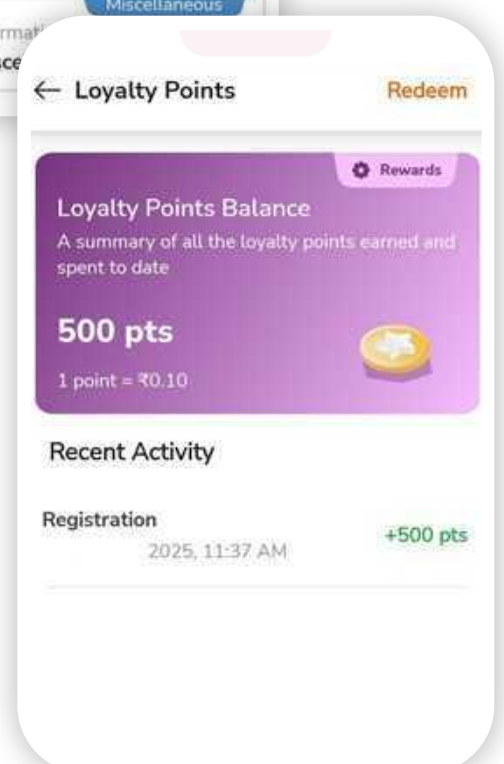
Miscellaneous
rmat
ce

← Loyalty Points
Redeem

Rewards

Loyalty Points Balance
A summary of all the loyalty points earned and spent to date

500 pts

1 point = ₹0.10

Recent Activity

Registration
2025, 11:37 AM
+500 pts